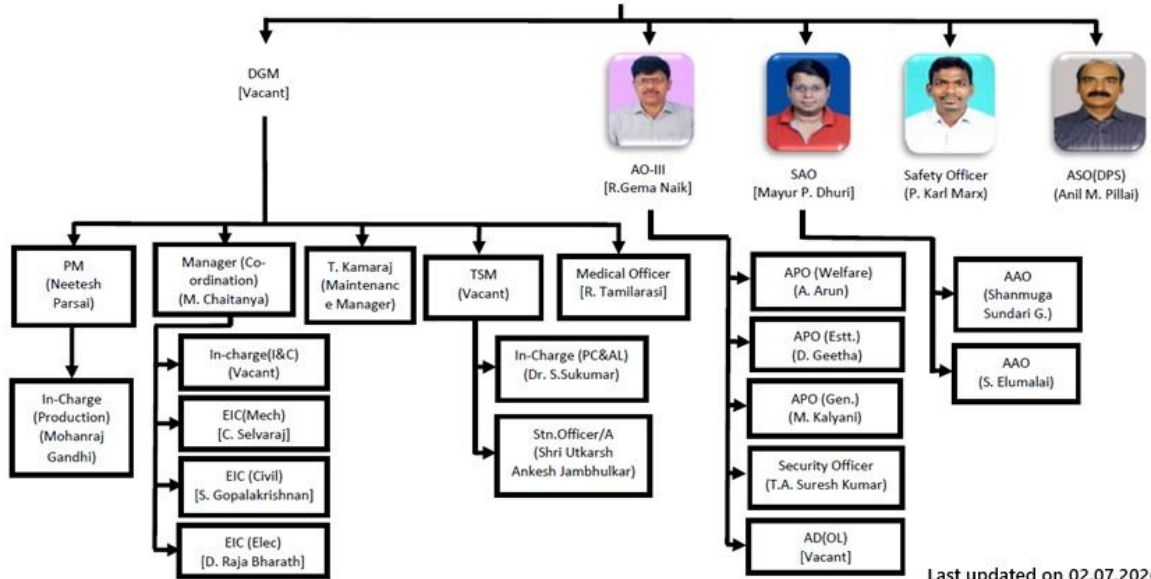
DGM
[Vacant]

AO-III
[R.Gema Naik]

SAO
[Mayur P. Dhuri]

Safety Officer
(P. Karl Marx)

ASO(DPS)
(Anil M. Pillai)

PM
(Neetesh Parsai)

Manager (Coordination)
(M. Chaitanya)

T. Kamaraj
(Maintenance Manager)

TSM
(Vacant)

Medical Officer
[R. Tamilarasi]

APO (Welfare)
(A. Arun)

AAO
(Shanmuga Sundari G.)

APO (Estt.)
(D. Geetha)

AAO
(S. Elumalai)

In-charge(I&C)
(Vacant)

In-Charge (PC&AL)
(Dr. S.Sukumar)

In-Charge
(Production)
(Mohanraj Gandhi)

EIC(Mech)
[C. Selvaraj]

APO (Gen.)
(M. Kalyani)

Stn.Officer/A
(Shri Utkarsh Ankesh Jambhulkar)

EIC (Civil)
[S. Gopalakrishnan]

Security Officer
(T.A. Suresh Kumar)

EIC (Elec)
[D. Raja Bharath]

AD(OL)
[Vacant]

Last updated on 02.07.202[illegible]